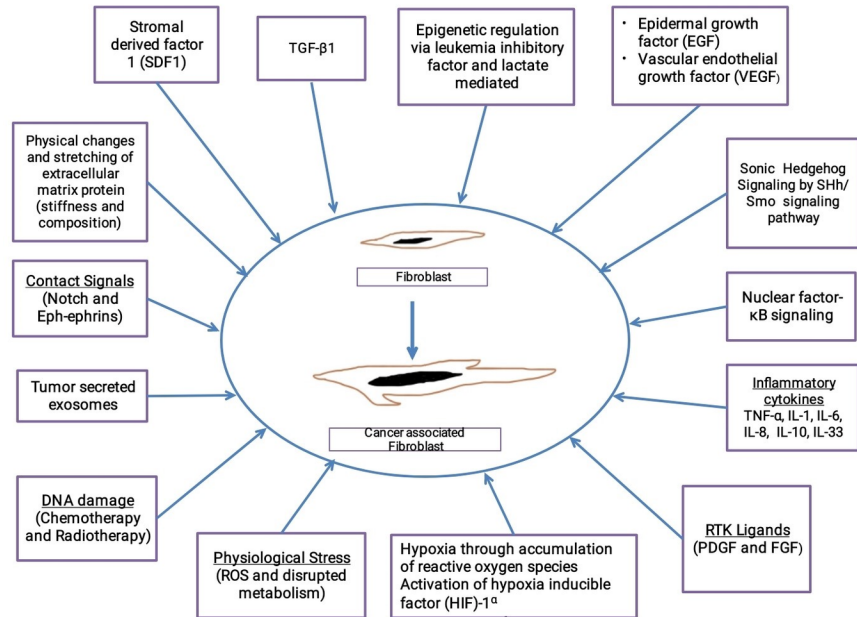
Stromal derived factor 1 (SDF1)

TGF-β1

Epigenetic regulation via leukemia inhibitory factor and lactate mediated

• Epidermal growth factor (EGF)
• Vascular endothelial growth factor (VEGF)

Physical changes and stretching of extracellular matrix protein (stiffness and composition)

Sonic Hedgehog Signaling by SHh/ Smo signaling pathway

Fibroblast

Contact Signals (Notch and Eph-ephrins)

Nuclear factor-κB signaling

Tumor secreted exosomes

Inflammatory cytokines TNF-α, IL-1, IL-6, IL-8, IL-10, IL-33

Cancer associated Fibroblast

DNA damage (Chemotherapy and Radiotherapy)

RTK Ligands (PDGF and FGF)

Physiological Stress (ROS and disrupted metabolism)

Hypoxia through accumulation of reactive oxygen species Activation of hypoxia inducible factor (HIF)-1$^{\alpha}$